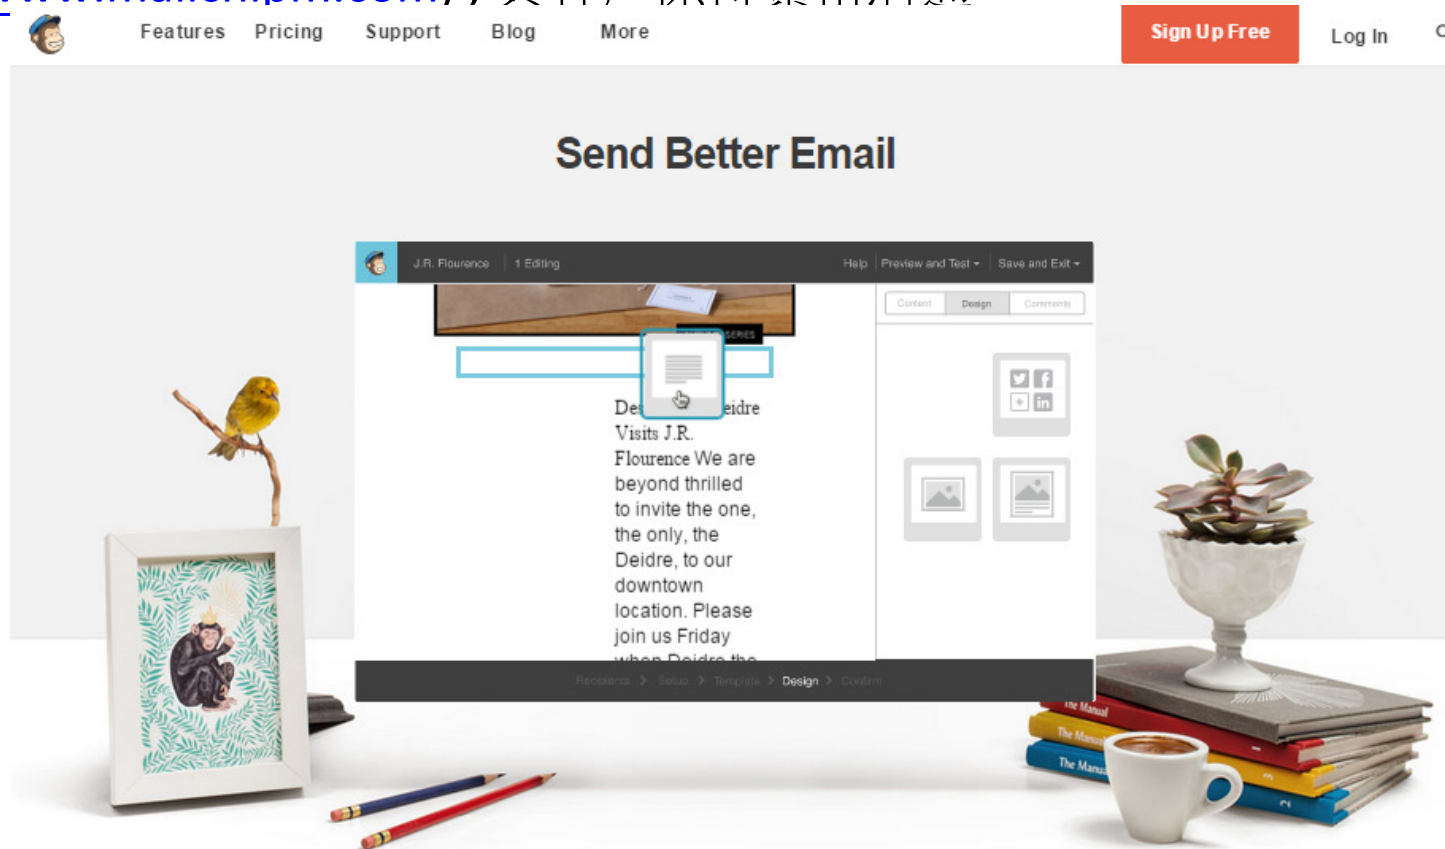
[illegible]

Features Pricing Support Blog More

Sign Up Free

Log In

Send Better Email

J.R. Flourence | 1 Editing

Help | Preview and Test | Save and Exit

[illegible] SERIES

Content Design Comments

De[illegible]eidre Visits J.R. Flourence We are beyond thrilled to invite the one, the only, the Deidre, to our downtown location. Please join us Friday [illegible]

Recipients > Setup > Template > Design > Confirm

The Manual

The Manu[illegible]

The Manu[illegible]